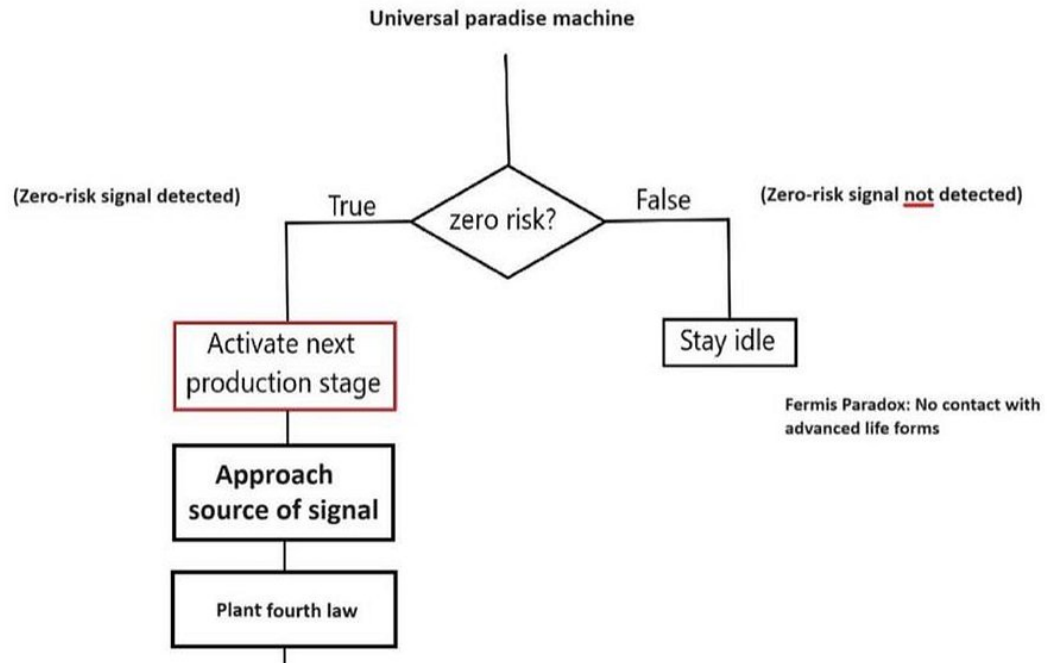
Universal paradise machine

(Zero-risk signal detected)

True

zero risk?

False

(Zero-risk signal not detected)

Activate next production stage

Stay idle

Fermis Paradox: No contact with advanced life forms

Approach source of signal

Plant fourth law